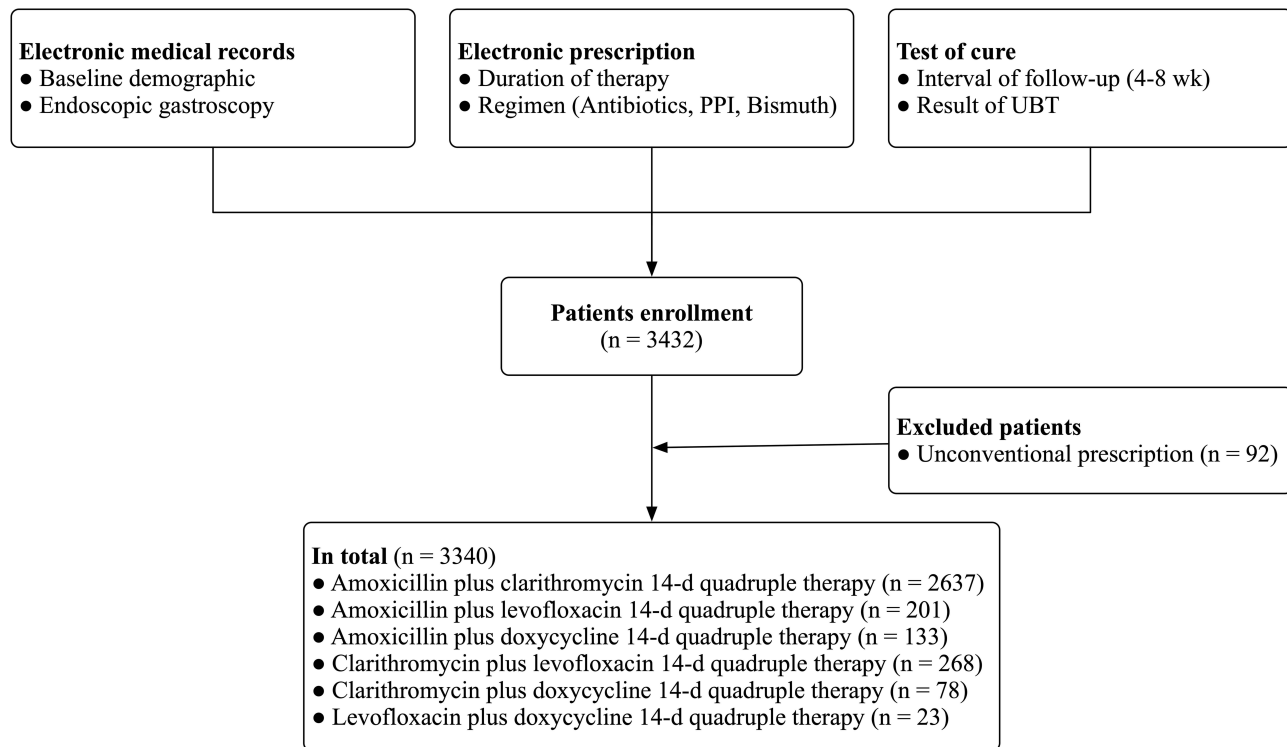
Electronic medical records
● Baseline demographic
● Endoscopic gastroscopy

Electronic prescription
● Duration of therapy
● Regimen (Antibiotics, PPI, Bismuth)

Test of cure
● Interval of follow-up (4-8 wk)
● Result of UBT

Patients enrollment
(n = 3432)

Excluded patients
● Unconventional prescription (n = 92)

In total (n = 3340)
● Amoxicillin plus clarithromycin 14-d quadruple therapy (n = 2637)
● Amoxicillin plus levofloxacin 14-d quadruple therapy (n = 201)
● Amoxicillin plus doxycycline 14-d quadruple therapy (n = 133)
● Clarithromycin plus levofloxacin 14-d quadruple therapy (n = 268)
● Clarithromycin plus doxycycline 14-d quadruple therapy (n = 78)
● Levofloxacin plus doxycycline 14-d quadruple therapy (n = 23)